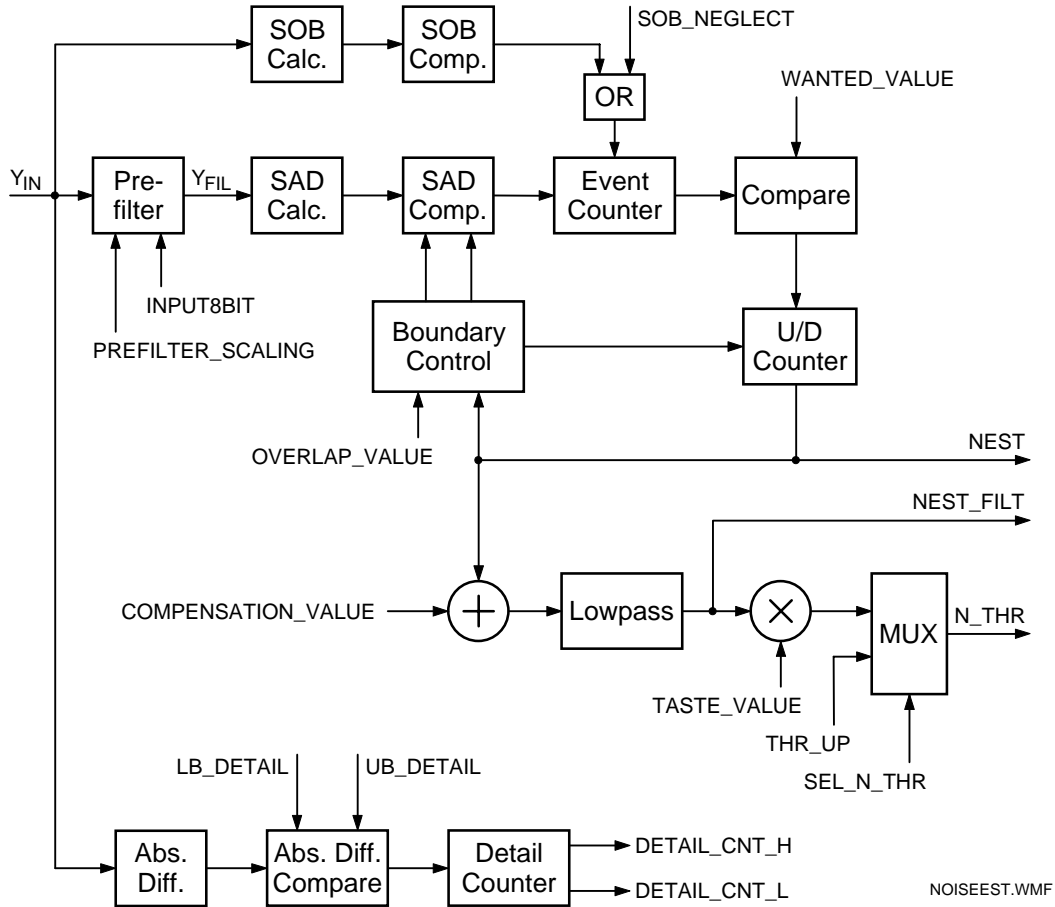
SOB Calc.

SOB Comp.

SOB_NEGLECT

OR

WANTED_VALUE

$Y_{IN}$

Pre-filter

$Y_{FIL}$

SAD Calc.

SAD Comp.

Event Counter

Compare

INPUT8BIT

PREFILTER_SCALING

Boundary Control

U/D Counter

OVERLAP_VALUE

NEST

NEST_FILT

COMPENSATION_VALUE

Lowpass

MUX

N_THR

TASTE_VALUE

THR_UP

SEL_N_THR

LB_DETAIL

UB_DETAIL

Abs. Diff.

Abs. Diff. Compare

Detail Counter

DETAIL_CNT_H

DETAIL_CNT_L

NOISEEST.WMF